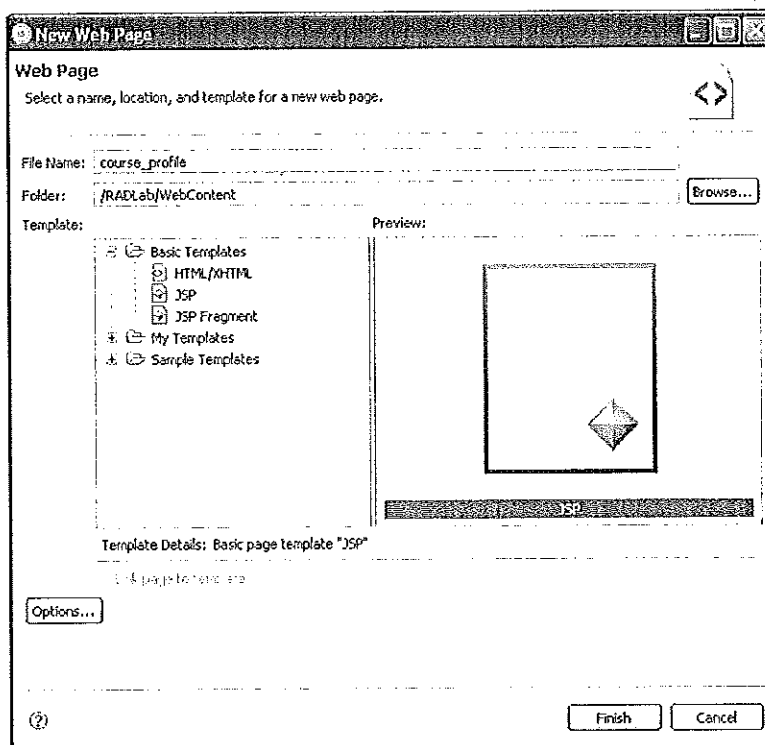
New Web Page

Web Page
Select a name, location, and template for a new web page.

File Name: course_profile
Folder: /RADLab/WebContent
Browse...

Template:
Basic Templates
HTML/XHTML
JSP
JSP Fragment
My Templates
Sample Templates

Preview:
JSP

Template Details: Basic page template "JSP"
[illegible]

Options...

Finish
Cancel